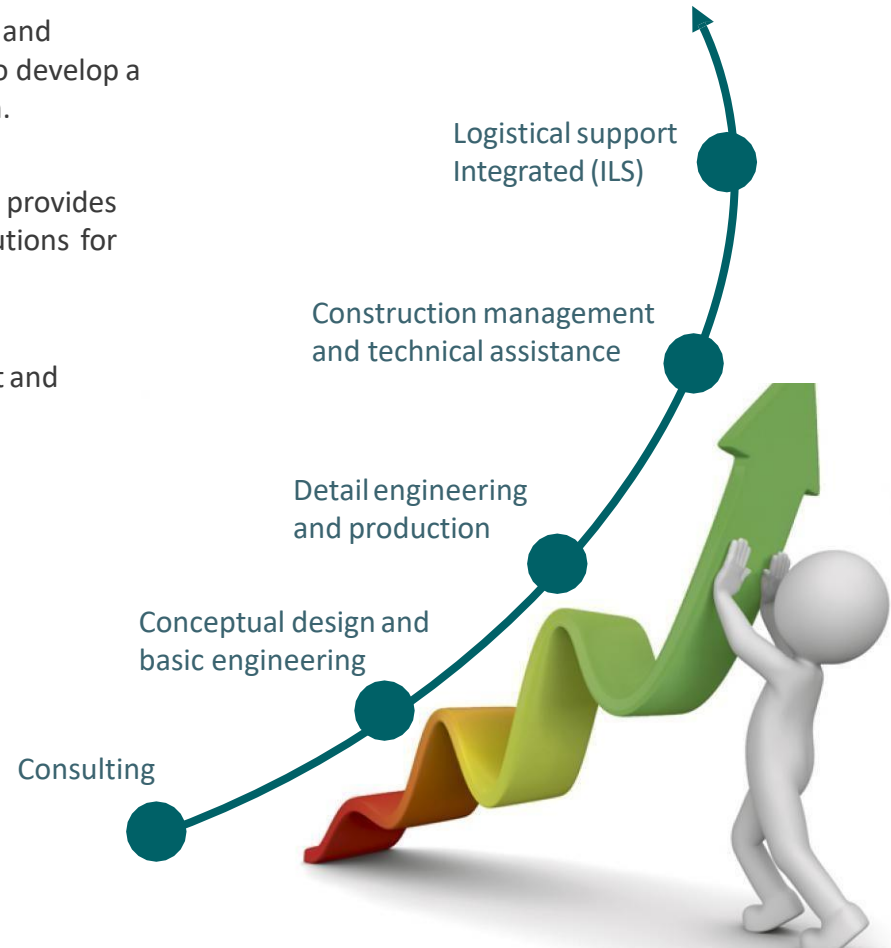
and
o develop a
.

provides
utions for

t and

Logistical support
Integrated (ILS)

Construction management
and technical assistance

Detail engineering
and production

Conceptual design and
basic engineering

Consulting